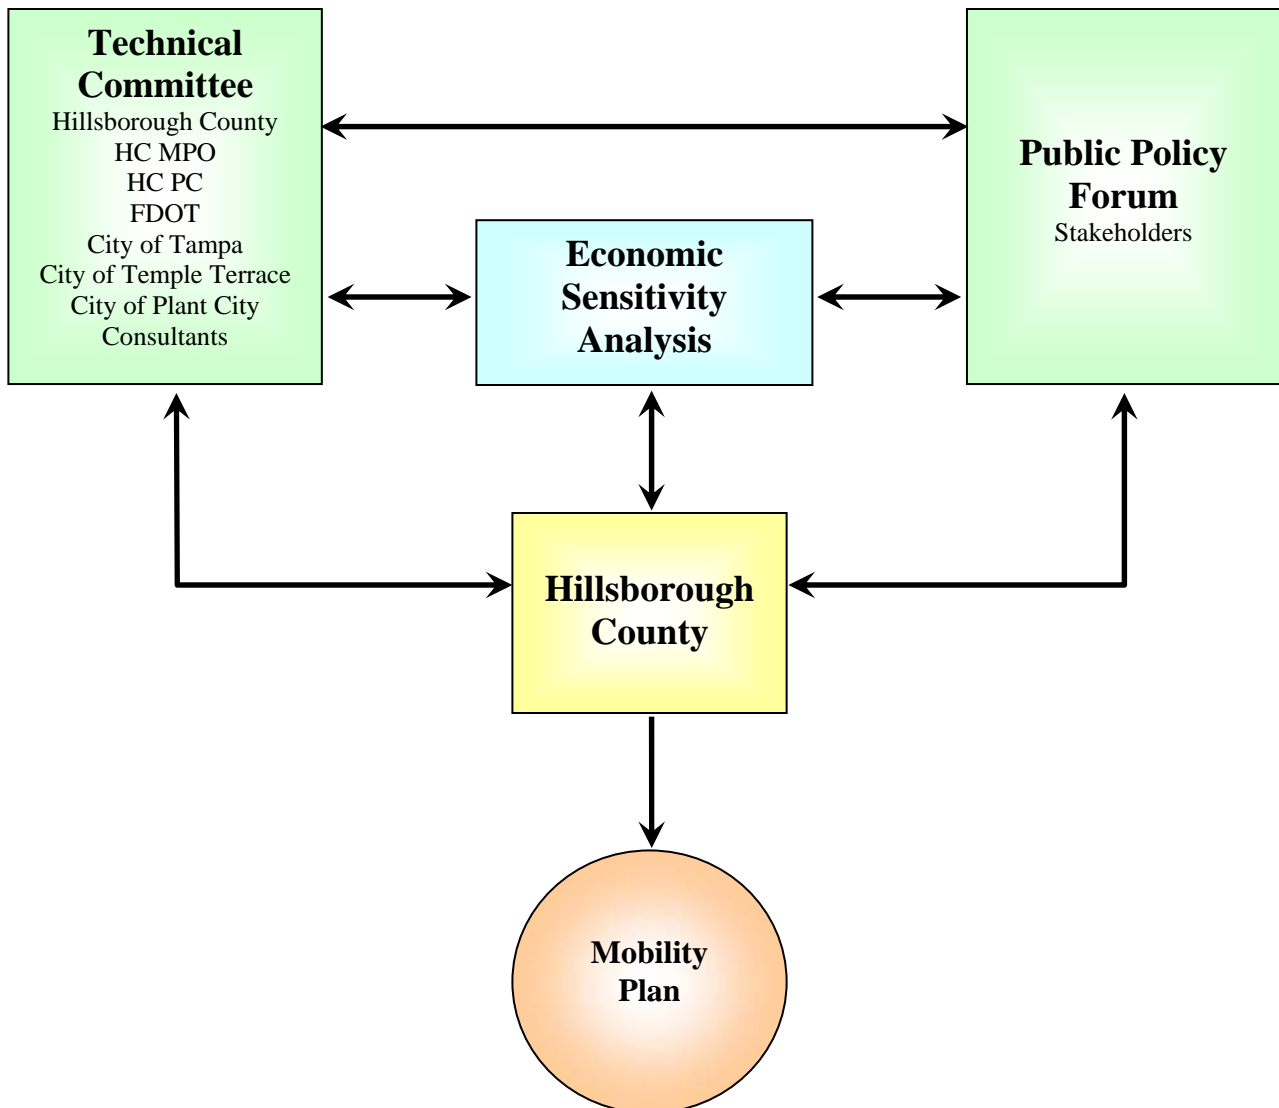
Technical Committee
Hillsborough County
HC MPO
HC PC
FDOT
City of Tampa
City of Temple Terrace
City of Plant City
Consultants

Public Policy Forum
Stakeholders

Economic Sensitivity Analysis

Hillsborough County

Mobility Plan